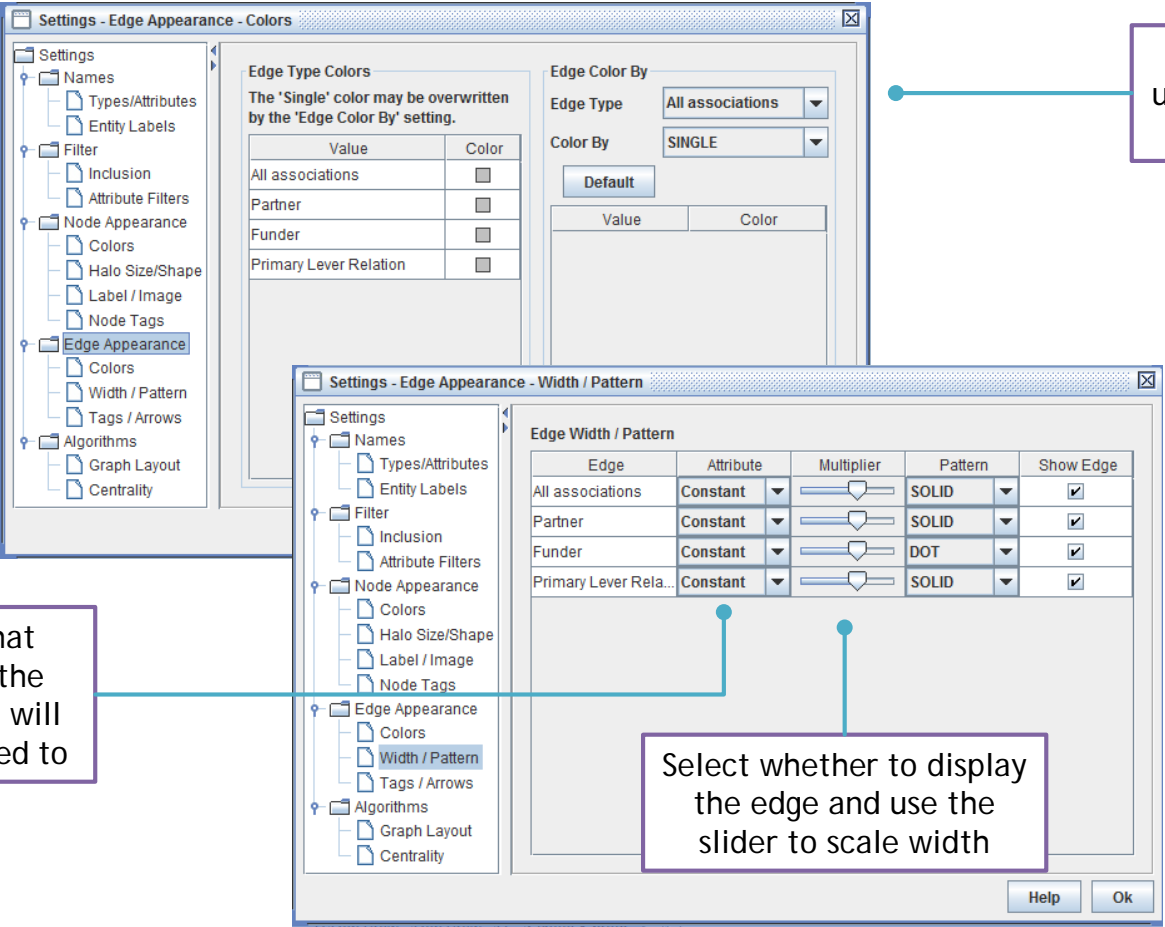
Settings - Edge Appearance - Colors

Settings
Names
Types/Attributes
Entity Labels
Filter
Inclusion
Attribute Filters
Node Appearance
Colors
Halo Size/Shape
Label / Image
Node Tags
Edge Appearance
Colors
Width / Pattern
Tags / Arrows
Algorithms
Graph Layout
Centrality

Edge Type Colors
The 'Single' color may be overwritten by the 'Edge Color By' setting.

| Value | Color |
|---|---|
| All associations | |
| Partner | |
| Funder | |
| Primary Lever Relation | |

Edge Color By
Edge Type All associations
Color By SINGLE
Default

| Value | Color |
|---|---|

u

Settings - Edge Appearance - Width / Pattern

Settings
Names
Types/Attributes
Entity Labels
Filter
Inclusion
Attribute Filters
Node Appearance
Colors
Halo Size/Shape
Label / Image
Node Tags
Edge Appearance
Colors
Width / Pattern
Tags / Arrows
Algorithms
Graph Layout
Centrality

Edge Width / Pattern

| Edge | Attribute | Multiplier | Pattern | Show Edge |
|---|---|---|---|---|
| All associations | Constant | | SOLID | ✔ |
| Partner | Constant | | SOLID | ✔ |
| Funder | Constant | | DOT | ✔ |
| Primary Lever Rela... | Constant | | SOLID | ✔ |

Help Ok

nat
the
will
ed to

Select whether to display the edge and use the slider to scale width